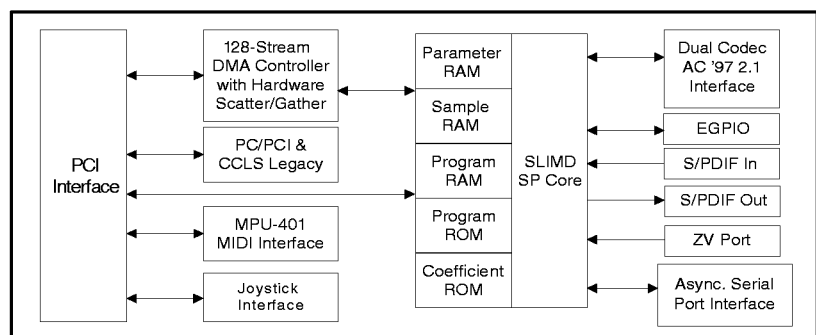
PCI Interface

128-Stream DMA Controller with Hardware Scatter/Gather

PC/PCI & CCLS Legacy

MPU-401 MIDI Interface

Joystick Interface

Parameter RAM

Sample RAM

Program RAM

Program ROM

Coefficient ROM

SLIMD SP Core

Dual Codec AC '97 2.1 Interface

EGPIO

S/PDIF In

S/PDIF Out

ZV Port

Async. Serial Port Interface